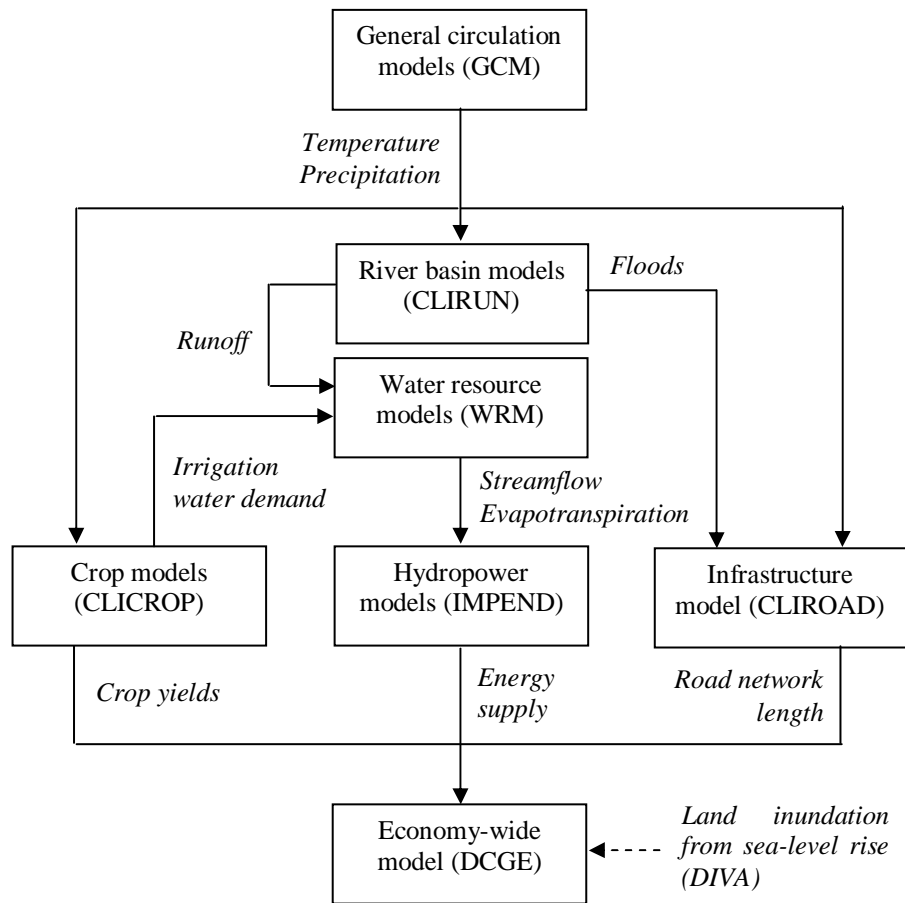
General circulation models (GCM)

Temperature
Precipitation

River basin models (CLIRUN)

Floods

Runoff

Water resource models (WRM)

Irrigation water demand

Streamflow
Evapotranspiration

Crop models (CLICROP)

Hydropower models (IMPEND)

Infrastructure model (CLIROAD)

Crop yields

Energy supply

Road network length

Economy-wide model (DCGE)

Land inundation from sea-level rise (DIVA)